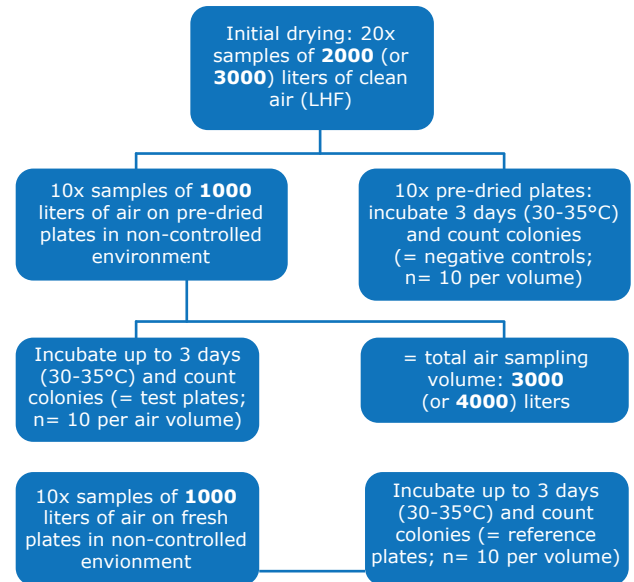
Initial drying: 20x samples of **2000** (or **3000**) liters of clean air (LHF)

10x samples of **1000** liters of air on pre-dried plates in non-controlled environment

10x pre-dried plates: incubate 3 days (30-35°C) and count colonies (= negative controls; n= 10 per volume)

Incubate up to 3 days (30-35°C) and count colonies (= test plates; n= 10 per air volume)

= total air sampling volume: **3000** (or **4000**) liters

10x samples of **1000** liters of air on fresh plates in non-controlled envionment

Incubate up to 3 days (30-35°C) and count colonies (= reference plates; n= 10 per volume)